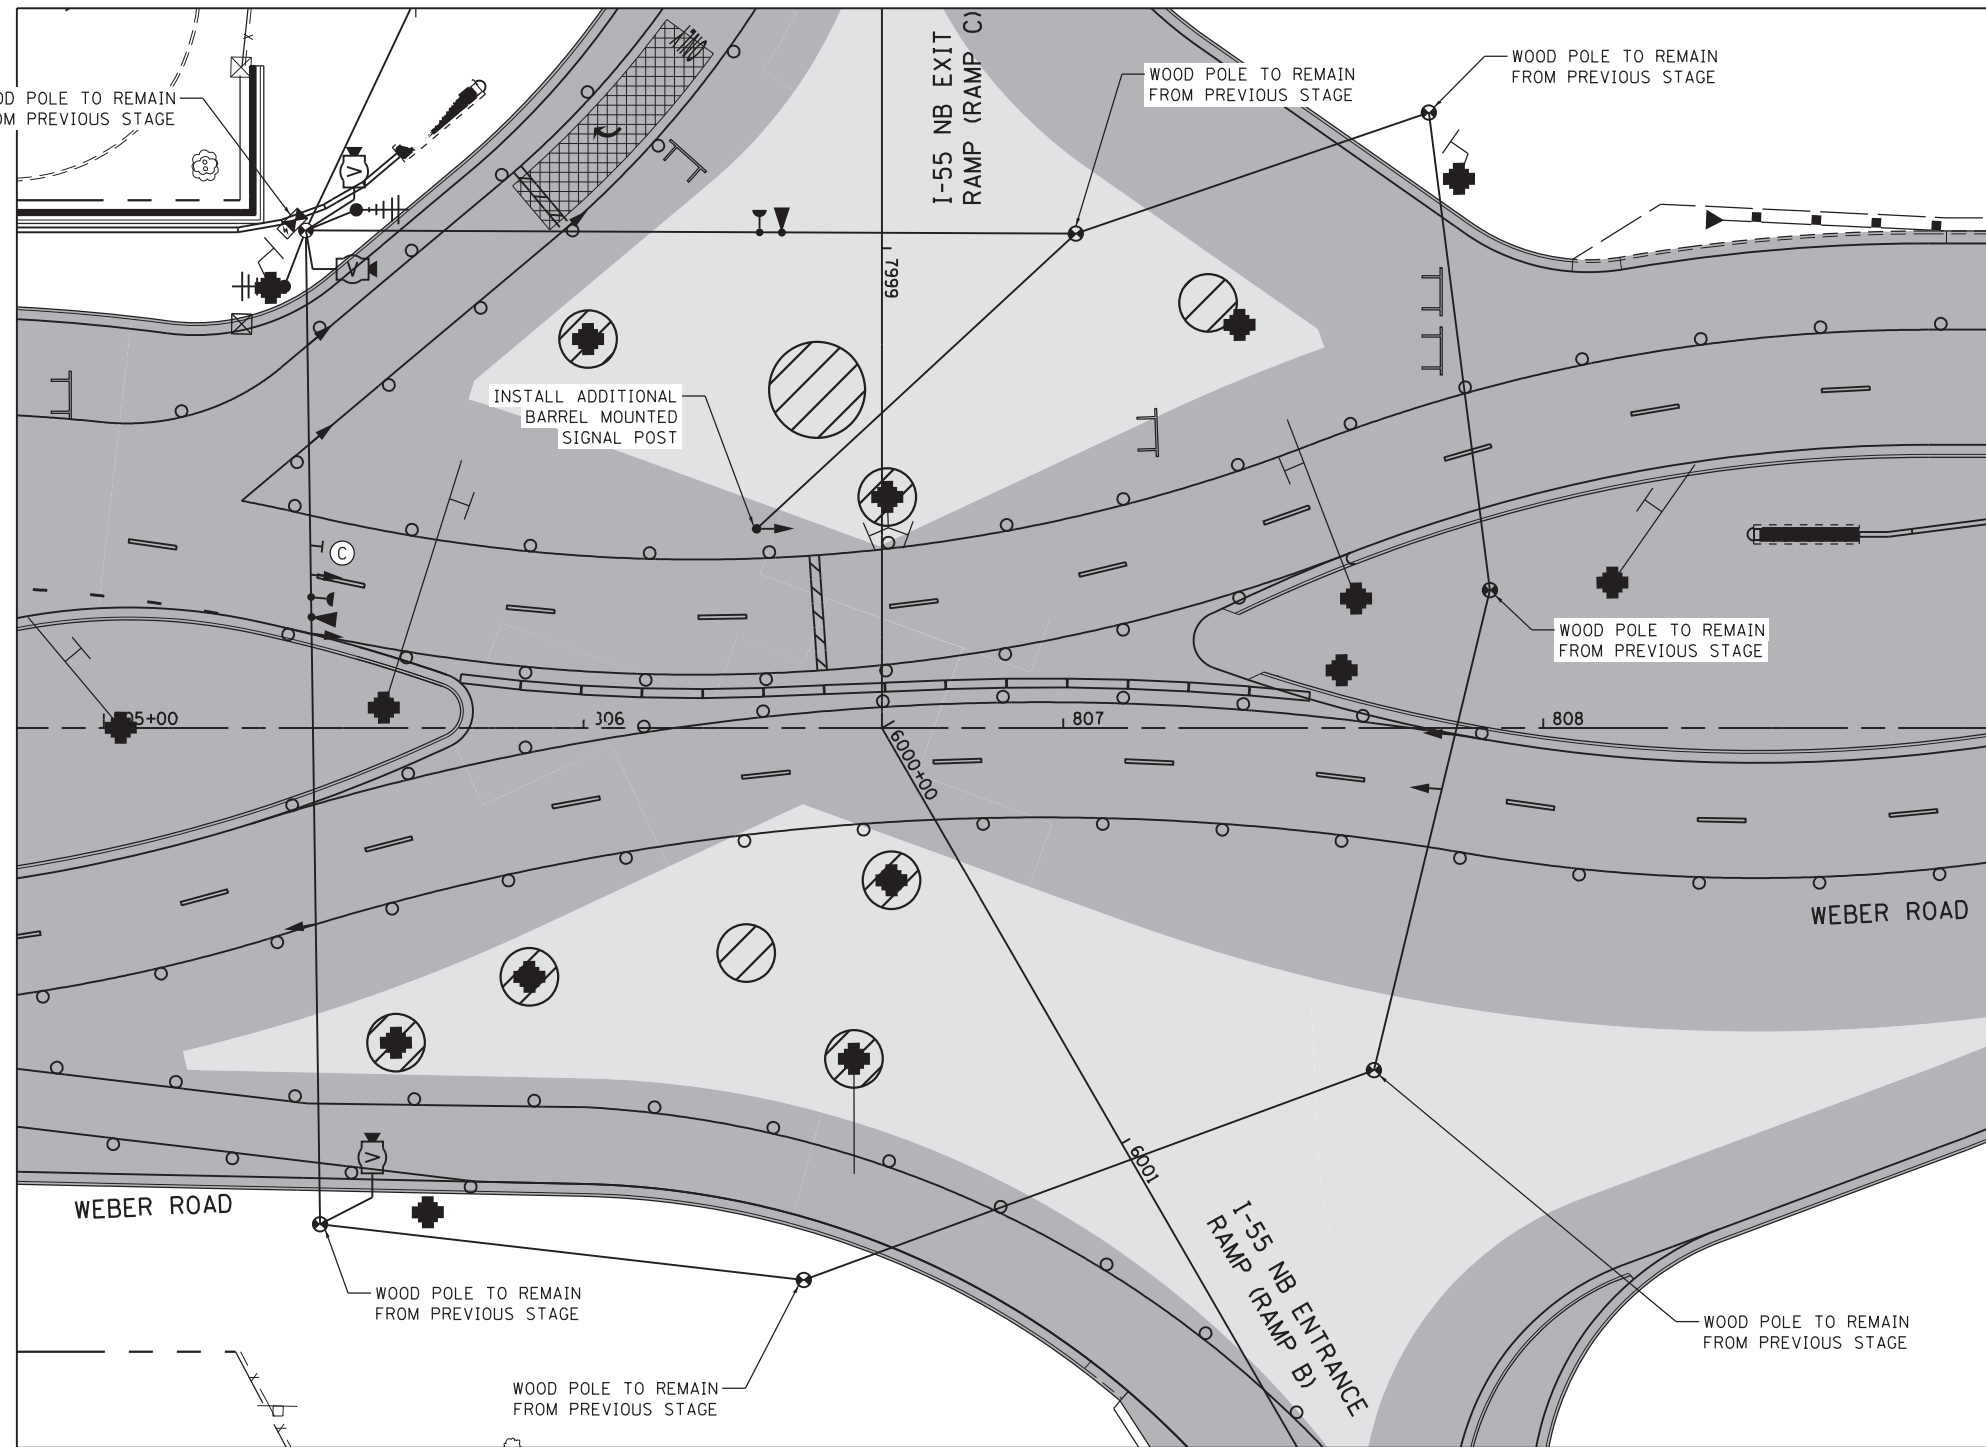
OD POLE TO REMAIN
OM PREVIOUS STAGE

I-55 NB EXIT
RAMP (RAMP C)

WOOD POLE TO REMAIN
FROM PREVIOUS STAGE

WOOD POLE TO REMAIN
FROM PREVIOUS STAGE

7999

INSTALL ADDITIONAL
BARREL MOUNTED
SIGNAL POST

C

WOOD POLE TO REMAIN
FROM PREVIOUS STAGE

805+00

806

807

808

6000+00

WEBER ROAD

WEBER ROAD

6001

I-55 NB ENTRANCE
RAMP (RAMP B)

WOOD POLE TO REMAIN
FROM PREVIOUS STAGE

WOOD POLE TO REMAIN
FROM PREVIOUS STAGE

WOOD POLE TO REMAIN
FROM PREVIOUS STAGE